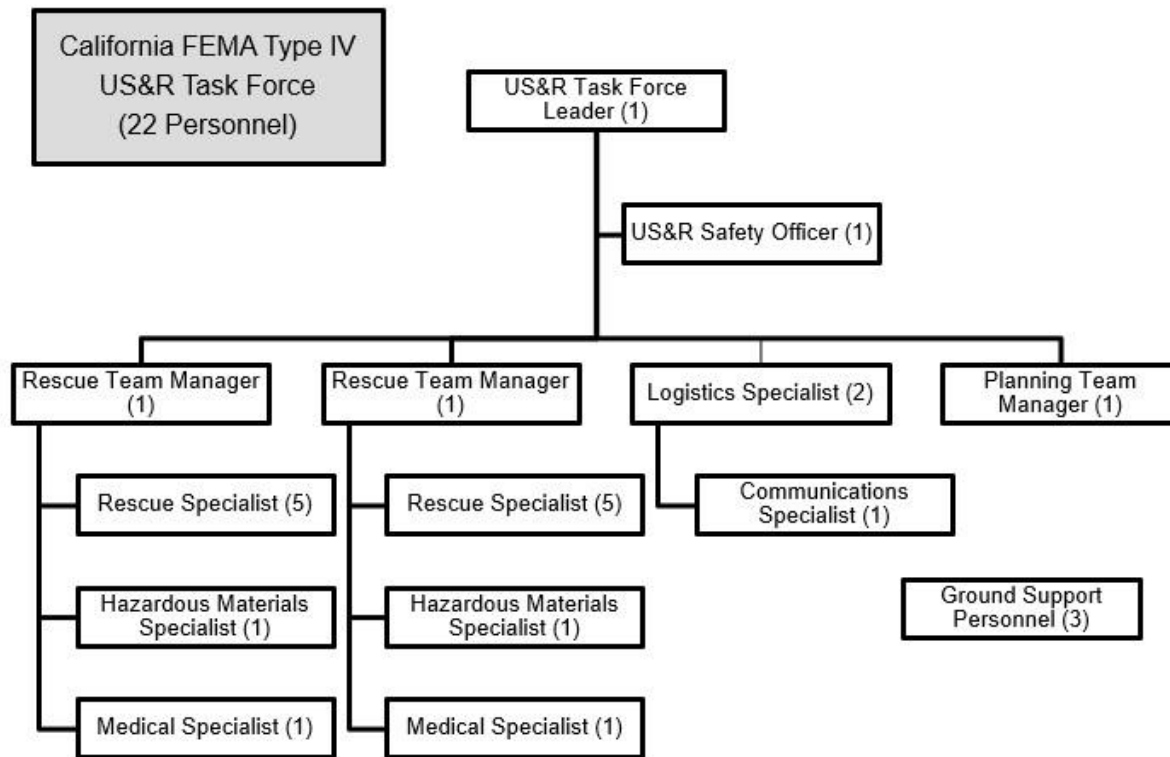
California FEMA Type IV US&R Task Force (22 Personnel)

US&R Task Force Leader (1)

US&R Safety Officer (1)

Rescue Team Manager (1)

Rescue Specialist (5)

Hazardous Materials Specialist (1)

Medical Specialist (1)

Rescue Team Manager (1)

Rescue Specialist (5)

Hazardous Materials Specialist (1)

Medical Specialist (1)

Logistics Specialist (2)

Communications Specialist (1)

Planning Team Manager (1)

Ground Support Personnel (3)